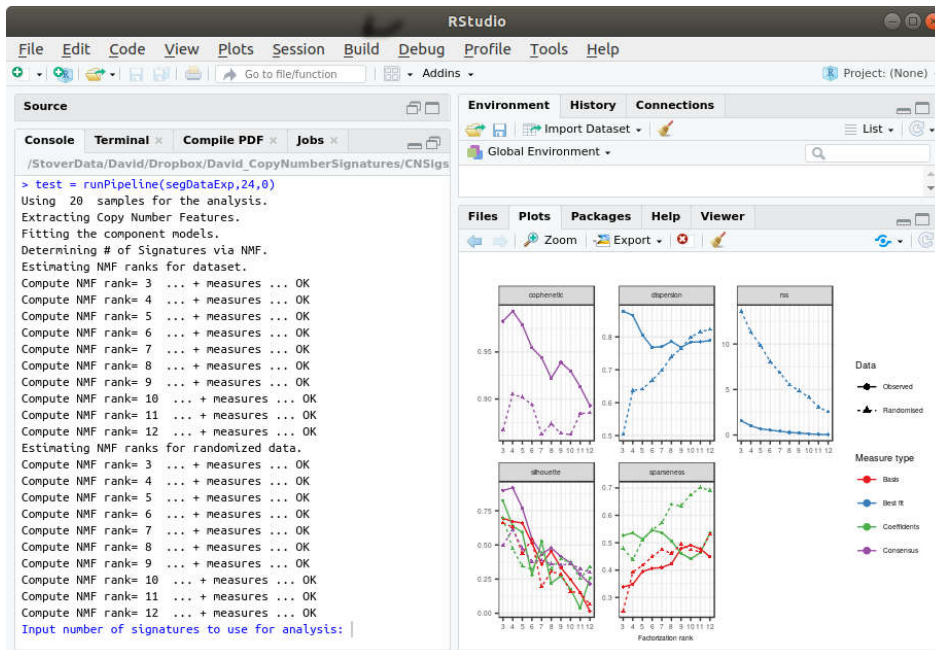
RStudio

File Edit Code View Plots Session Build Debug Profile Tools Help

Go to file/function Addins

Project: (None)

Source

Console Terminal × Compile PDF × Jobs ×

/StoverData/David/Dropbox/David_CopyNumberSignatures/CNSigs

> test = runPipeline(segDataExp,24,0)
Using 20 samples for the analysis.
Extracting Copy Number Features.
Fitting the component models.
Determining # of Signatures via NMF.
Estimating NMF ranks for dataset.
Compute NMF rank= 3 ... + measures ... OK
Compute NMF rank= 4 ... + measures ... OK
Compute NMF rank= 5 ... + measures ... OK
Compute NMF rank= 6 ... + measures ... OK
Compute NMF rank= 7 ... + measures ... OK
Compute NMF rank= 8 ... + measures ... OK
Compute NMF rank= 9 ... + measures ... OK
Compute NMF rank= 10 ... + measures ... OK
Compute NMF rank= 11 ... + measures ... OK
Compute NMF rank= 12 ... + measures ... OK
Estimating NMF ranks for randomized data.
Compute NMF rank= 3 ... + measures ... OK
Compute NMF rank= 4 ... + measures ... OK
Compute NMF rank= 5 ... + measures ... OK
Compute NMF rank= 6 ... + measures ... OK
Compute NMF rank= 7 ... + measures ... OK
Compute NMF rank= 8 ... + measures ... OK
Compute NMF rank= 9 ... + measures ... OK
Compute NMF rank= 10 ... + measures ... OK
Compute NMF rank= 11 ... + measures ... OK
Compute NMF rank= 12 ... + measures ... OK
Input number of signatures to use for analysis:

Environment History Connections

Import Dataset List

Global Environment

Files Plots Packages Help Viewer

Zoom Export

cophenetic dispersion rss

0.95 0.90 0.8 0.7 0.6 0.5 10 5 0

3 4 5 6 7 8 9 10 11 12

silhouette sparseness

0.75 0.50 0.25 0.00 0.7 0.6 0.5 0.4 0.3

Factorization rank

Data
Observed
Randomised

Measure type
Basis
Best fit
Coefficients
Consensus